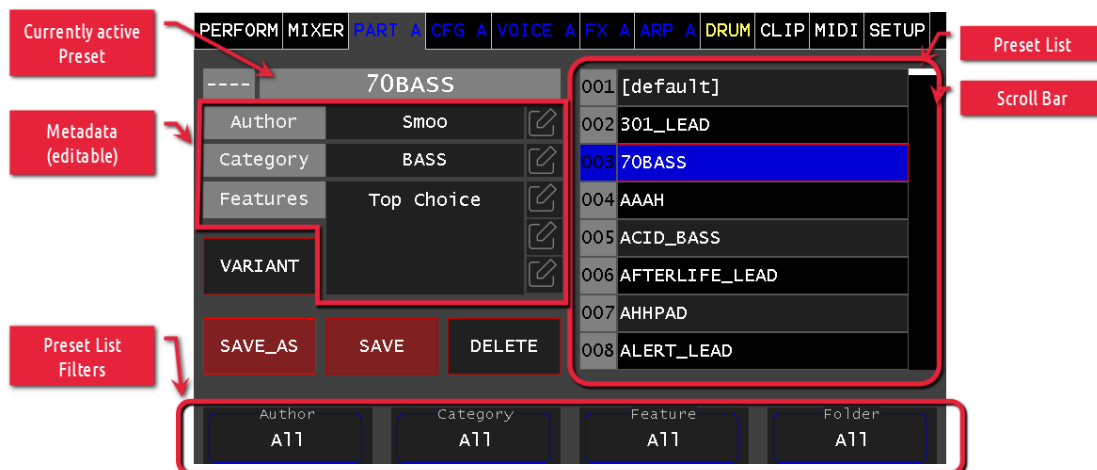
Currently active Preset

PERFORM MIXER PART A CFG A VOICE A FX A ARP A DRUM CLIP MIDI SETUP

Preset List

Scroll Bar

---- 70BASS

Metadata (editable)

| Author | Smoo |
|---|---|
| Category | BASS |
| Features | Top Choice |

VARIANT

| 001 | [default] |
|---|---|
| 002 | 301_LEAD |
| 003 | 70BASS |
| 004 | AAAH |
| 005 | ACID_BASS |
| 006 | AFTERLIFE_LEAD |
| 007 | AHHPAD |
| 008 | ALERT_LEAD |

SAVE_AS SAVE DELETE

Preset List Filters

Author All

Category All

Feature All

Folder All